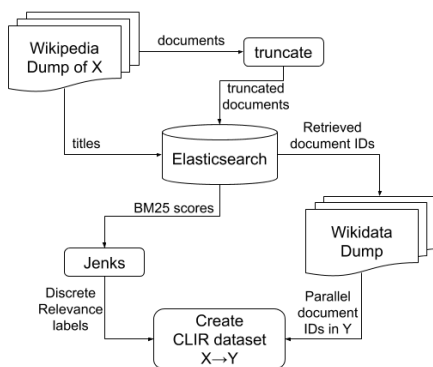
Wikipedia Dump of X

documents

truncate

truncated documents

titles

Elasticsearch

Retrieved document IDs

BM25 scores

Wikidata Dump

Jenks

Discrete Relevance labels

Parallel document IDs in Y

Create CLIR dataset X→Y